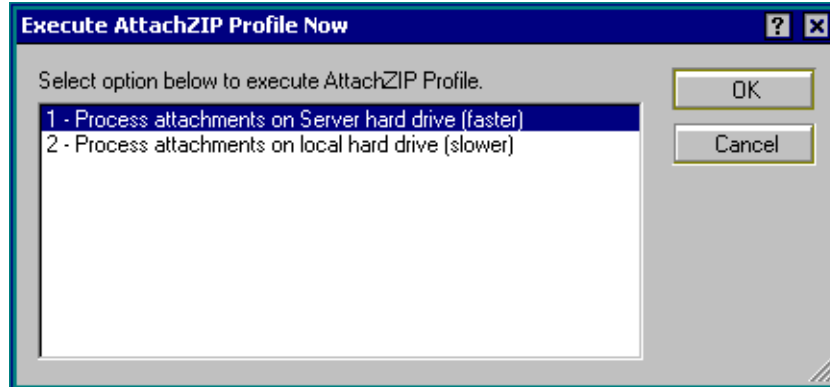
Execute AttachZIP Profile Now

?

Select option below to execute AttachZIP Profile.

1 - Process attachments on Server hard drive (faster)
2 - Process attachments on local hard drive (slower)

OK

Cancel